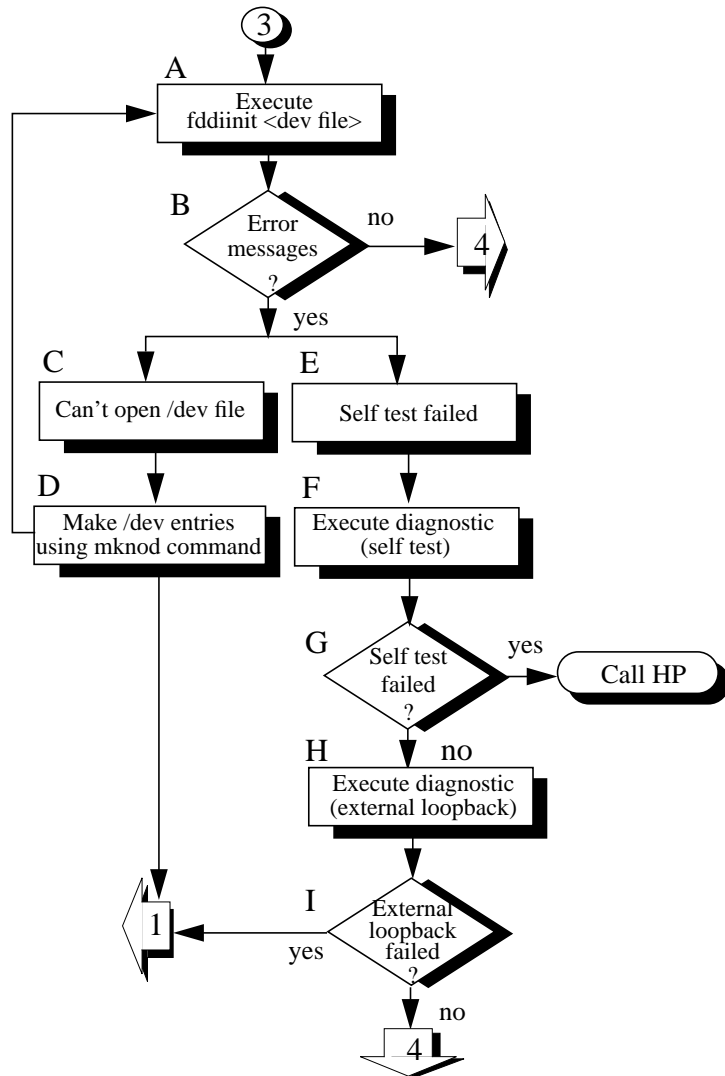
3

A
Execute fddiinit <dev file>

B
Error messages ?

no

4

yes

C
Can't open /dev file

E
Self test failed

D
Make /dev entries using mknod command

F
Execute diagnostic (self test)

G
Self test failed ?

yes

Call HP

H
no

Execute diagnostic (external loopback)

I
External loopback failed ?

yes

1

no

4